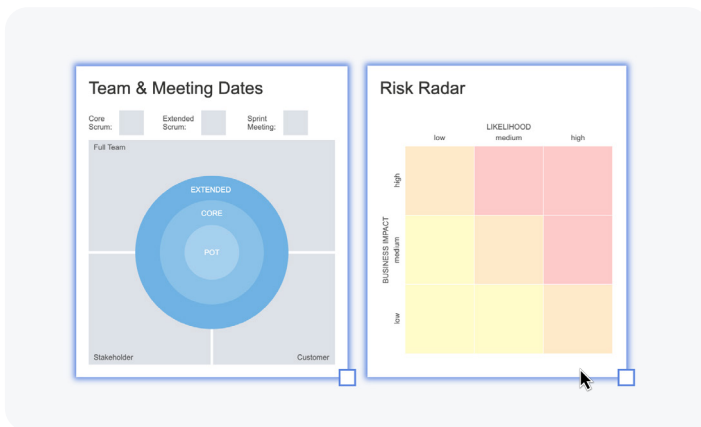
Team & Meeting Dates

Core Scrum:

Extended Scrum:

Sprint Meeting:

Full Team

EXTENDED

CORE

POT

Stakeholder

Customer

Risk Radar

LIKELIHOOD

low

medium

high

BUSINESS IMPACT

high

medium

low